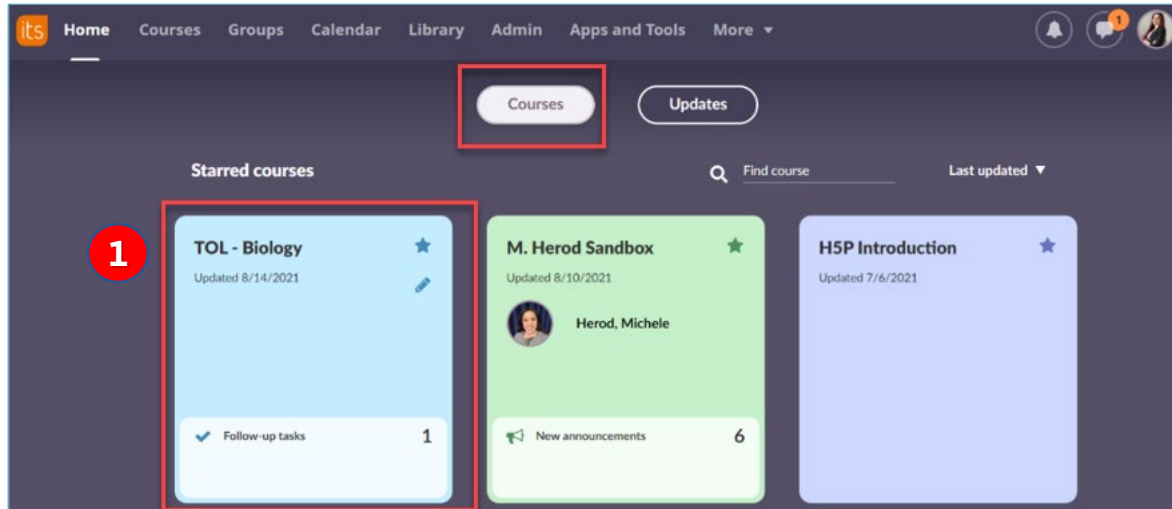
its Home Courses Groups Calendar Library Admin Apps and Tools More ▾

1

Courses Updates

Starred courses

Find course

Last updated ▼

1

TOL - Biology
Updated 8/14/2021

Follow-up tasks 1

M. Herod Sandbox
Updated 8/10/2021

Herod, Michele

New announcements 6

H5P Introduction
Updated 7/6/2021